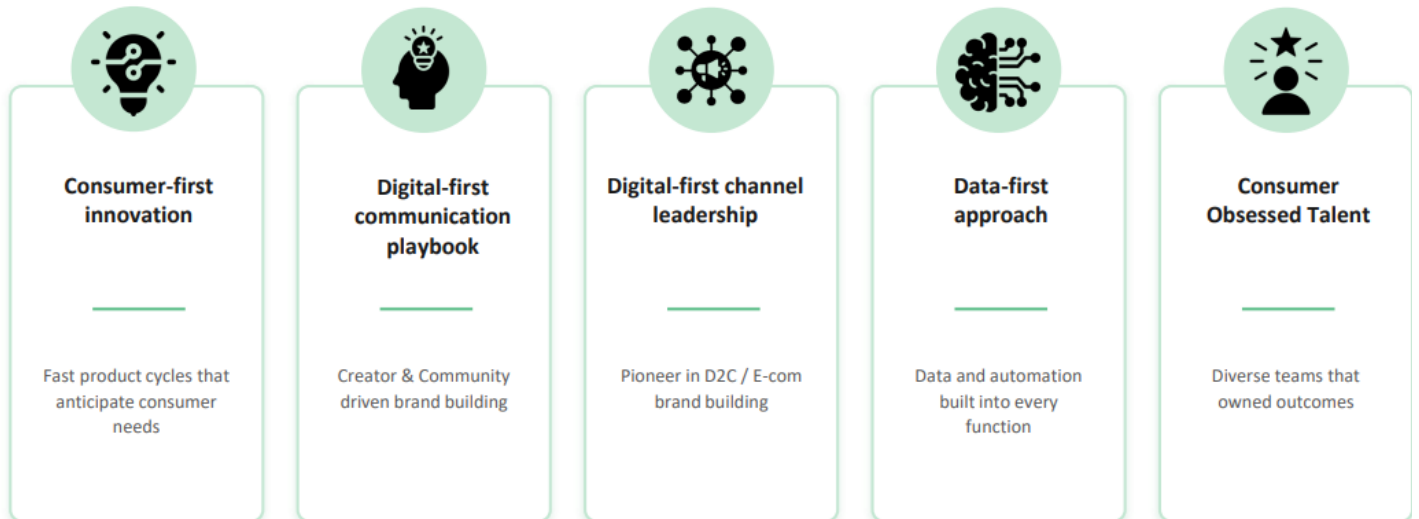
Consumer-first innovation

Fast product cycles that anticipate consumer needs

Digital-first communication playbook

Creator & Community driven brand building

Digital-first channel leadership

Pioneer in D2C / E-com brand building

Data-first approach

Data and automation built into every function

Consumer Obsessed Talent

Diverse teams that owned outcomes